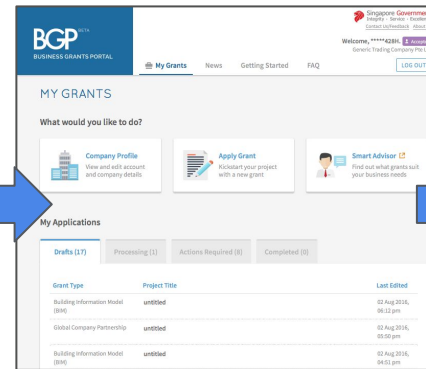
BGP BETA
BUSINESS GRANTS PORTAL

My Grants News Getting Started FAQ

Singapore Governme
Integrity · Service · Excelle
Contact Us/Feedback About

Welcome, *****428H. Accou
Generic Trading Company Pte L

LOG OUT

MY GRANTS

What would you like to do?

Company Profile
View and edit account and company details

Apply Grant
Kickstart your project with a new grant

Smart Advisor
Find out what grants suit your business needs

My Applications

Drafts (17) Processing (1) Actions Required (8) Completed (0)

| Grant Type | Project Title | Last Edited |
|---|---|---|
| Building Information Model (BIM) | untitled | 02 Aug 2016, 06:12 pm |
| Global Company Partnership | untitled | 02 Aug 2016, 05:50 pm |
| Building Information Model (BIM) | untitled | 02 Aug 2016, 04:01 pm |